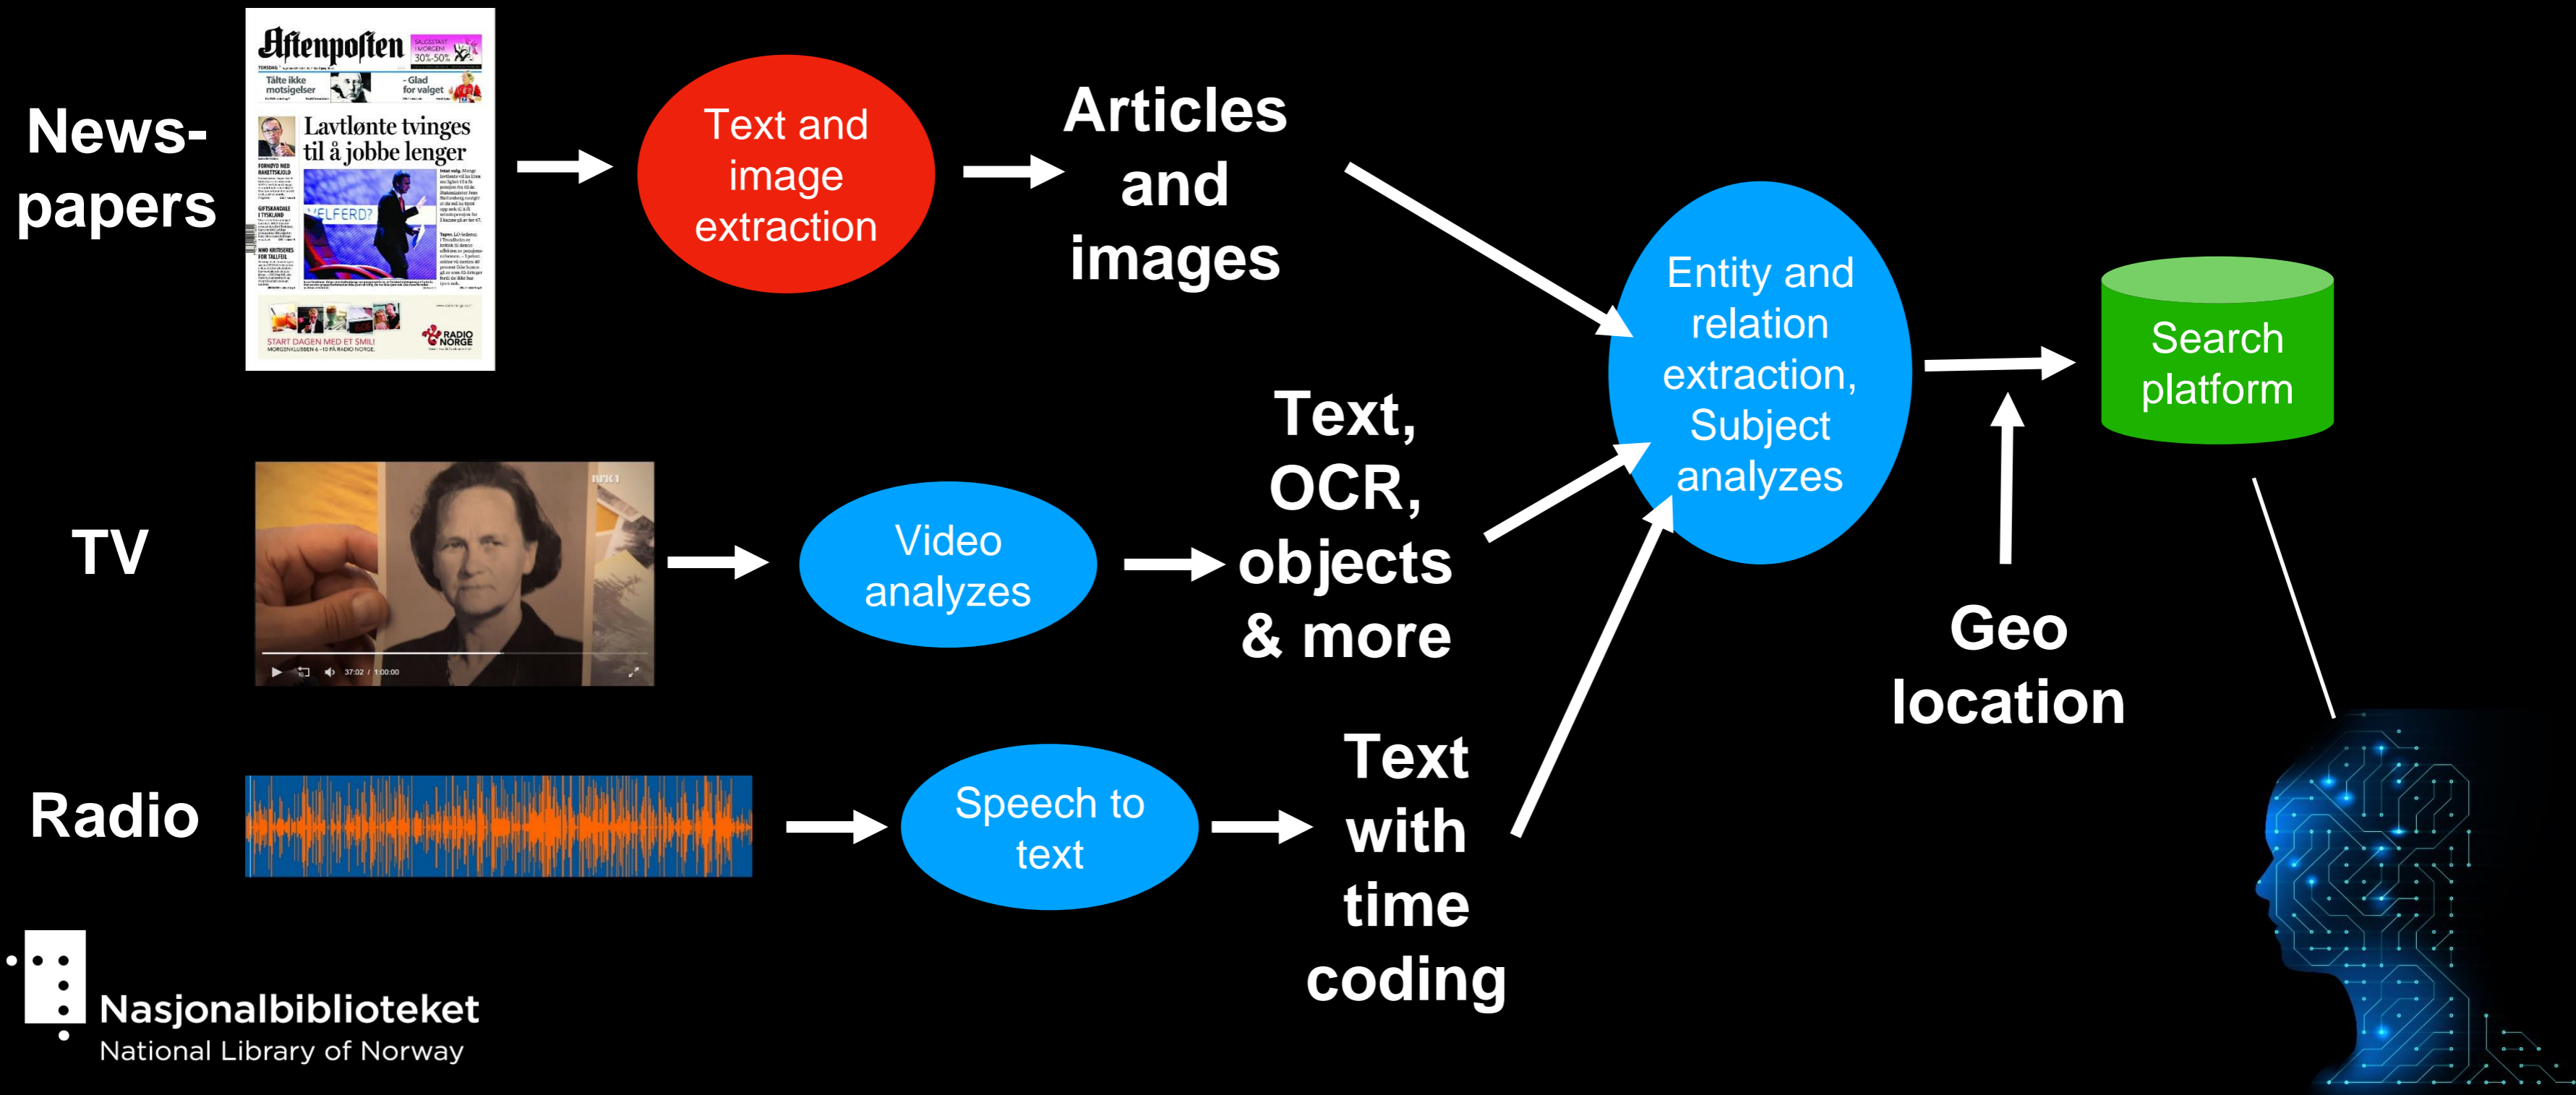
News-papers

Aftenposten

Tålte ikke motsigelser

- Glad for valget

Lavtlønte tvinges til å jobbe lenger

VELFERD?

START DAGEN MED ET SMIL!

RADIO NORGE

Text and image extraction

Articles and images

TV

NRK1

37:02 / 1:00:00

Video analyzes

Text, OCR, objects & more

Radio

Speech to text

Text with time coding

Entity and relation extraction, Subject analyzes

Search platform

Geo location

Nasjonalbiblioteket
National Library of Norway